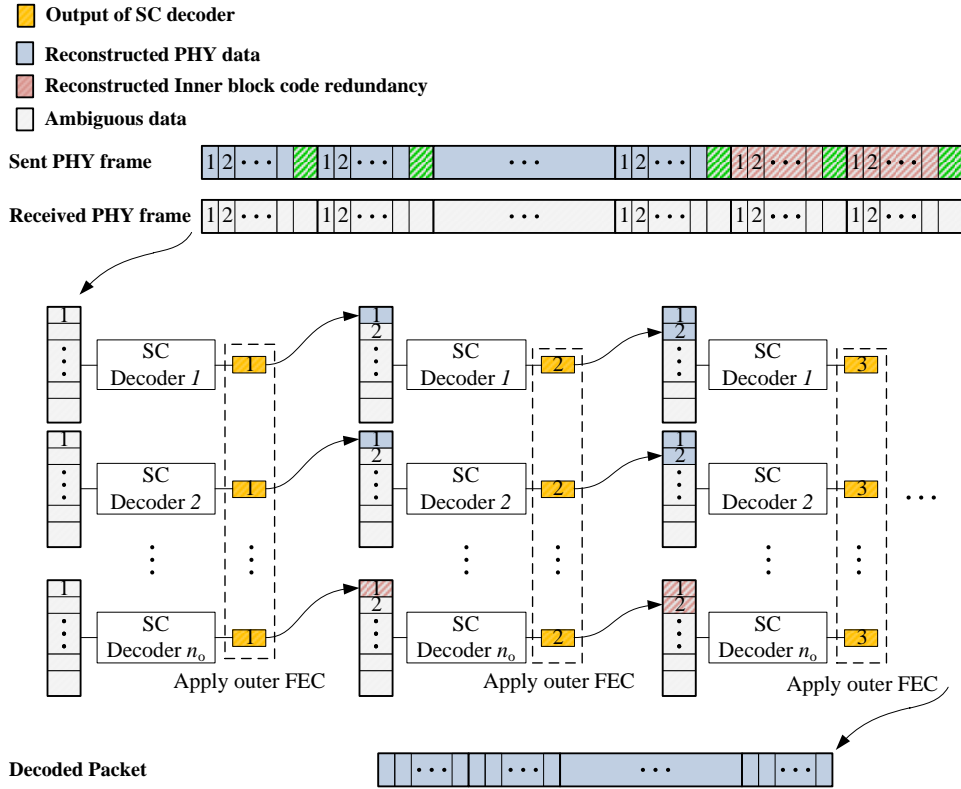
Output of SC decoder

Reconstructed PHY data

Reconstructed Inner block code redundancy

Ambiguous data

Sent PHY frame

1 2 • • • 1 2 • • • • • • 1 2 • • • 1 2 • • • 1 2 • • •

Received PHY frame

1 2 • • • 1 2 • • • • • • 1 2 • • • 1 2 • • • 1 2 • • •

1

SC Decoder *1*

1

1 2

SC Decoder *1*

2

1 2

SC Decoder *1*

3

1

SC Decoder *2*

1

1 2

SC Decoder *2*

2

1 2

SC Decoder *2*

3

1

SC Decoder $n_o$

1

1 2

SC Decoder $n_o$

2

1 2

SC Decoder $n_o$

3

Apply outer FEC

Apply outer FEC

Apply outer FEC

Decoded Packet